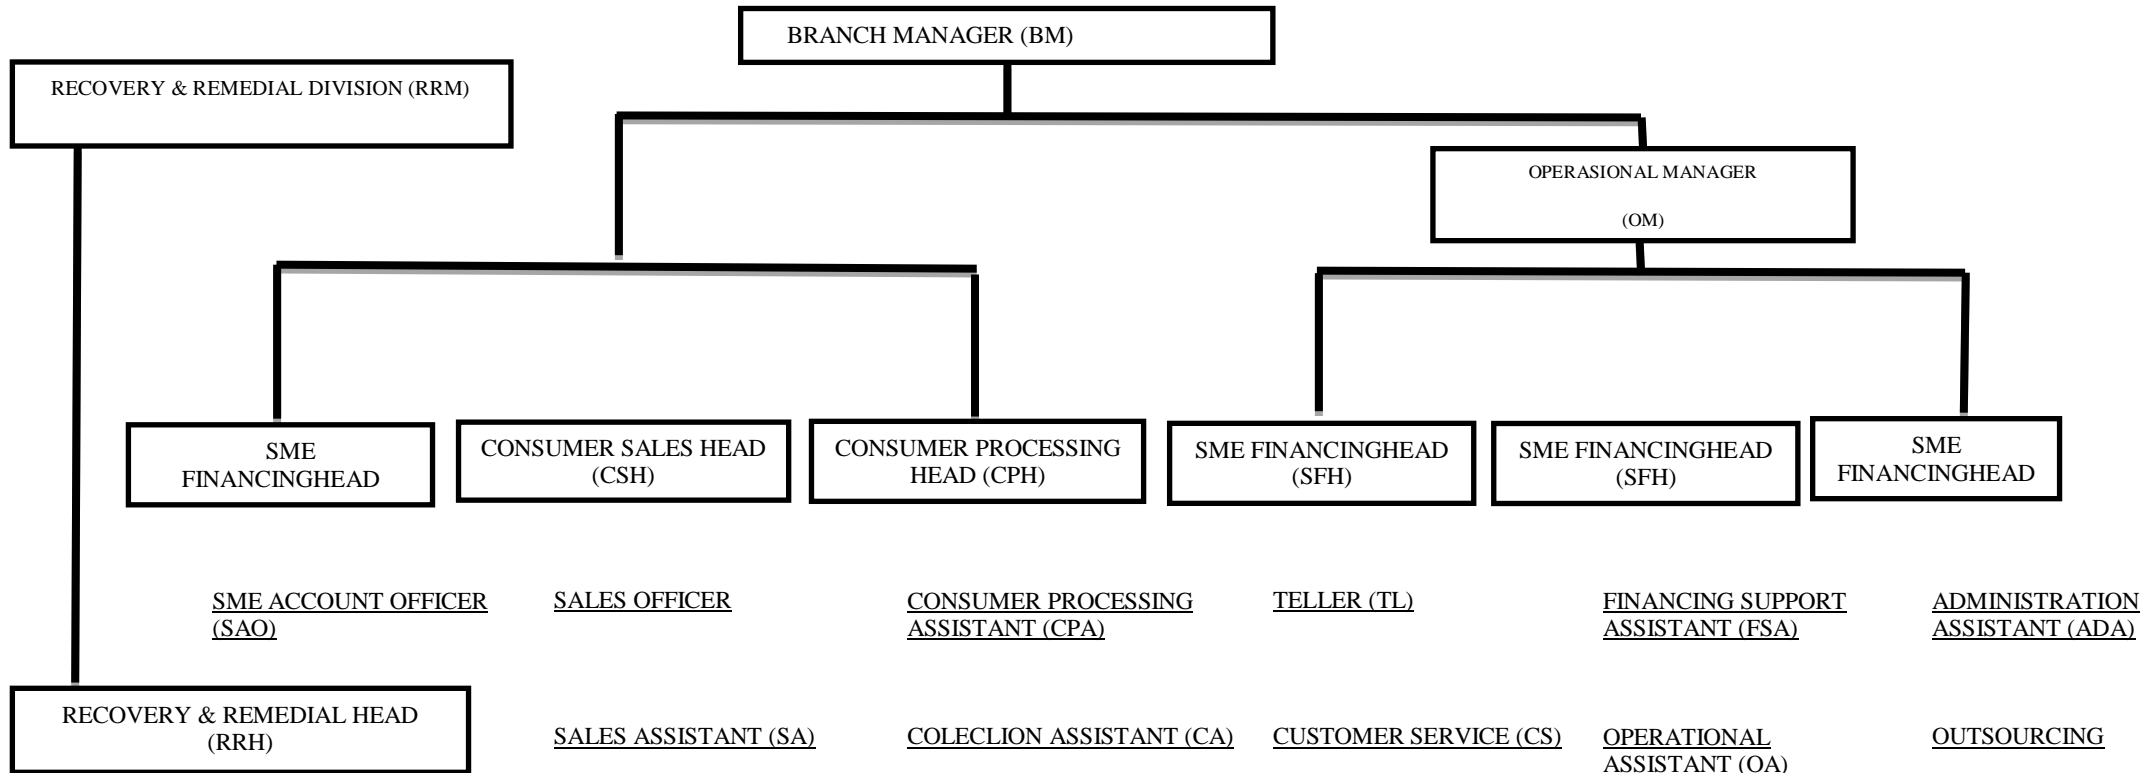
BRANCH MANAGER (BM)

RECOVERY & REMEDIAL DIVISION (RRM)

OPERASIONAL MANAGER

(OM)

SME FINANCINGHEAD

CONSUMER SALES HEAD (CSH)

CONSUMER PROCESSING HEAD (CPH)

SME FINANCINGHEAD (SFH)

SME FINANCINGHEAD (SFH)

SME FINANCINGHEAD

SME ACCOUNT OFFICER (SAO)

SALES OFFICER

CONSUMER PROCESSING ASSISTANT (CPA)

TELLER (TL)

FINANCING SUPPORT ASSISTANT (FSA)

ADMINISTRATION ASSISTANT (ADA)

RECOVERY & REMEDIAL HEAD (RRH)

SALES ASSISTANT (SA)

COLECLION ASSISTANT (CA)

CUSTOMER SERVICE (CS)

OPERATIONAL ASSISTANT (OA)

OUTSOURCING